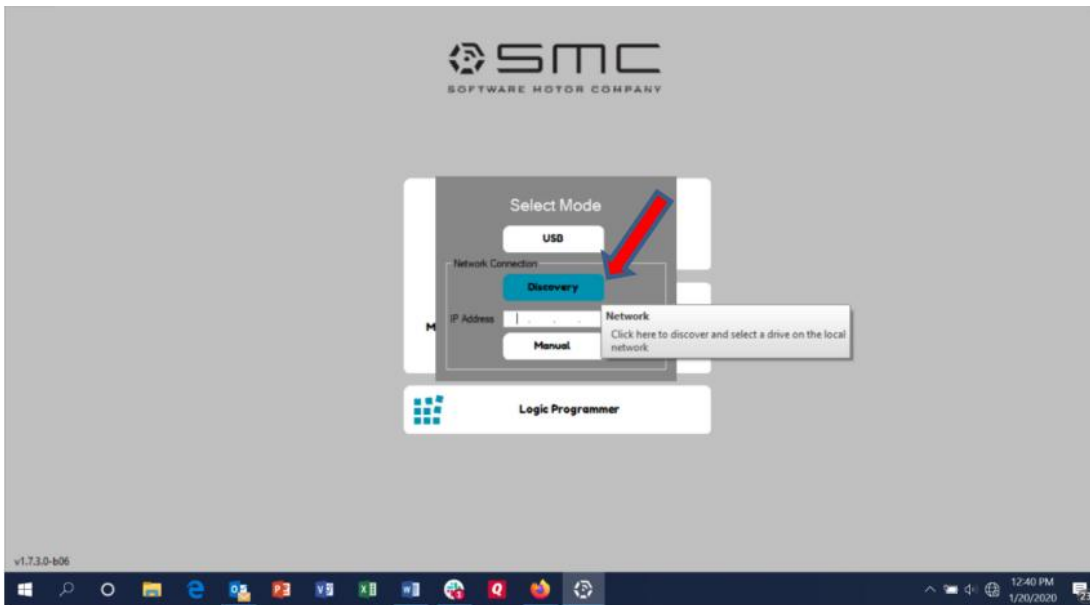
SMC
SOFTWARE MOTOR COMPANY

Select Mode

USB

Network Connection

Discovery

IP Address

Manual

Network
Click here to discover and select a drive on the local network

M

Logic Programmer

v1.7.3.0-b06

12:40 PM
1/20/2020